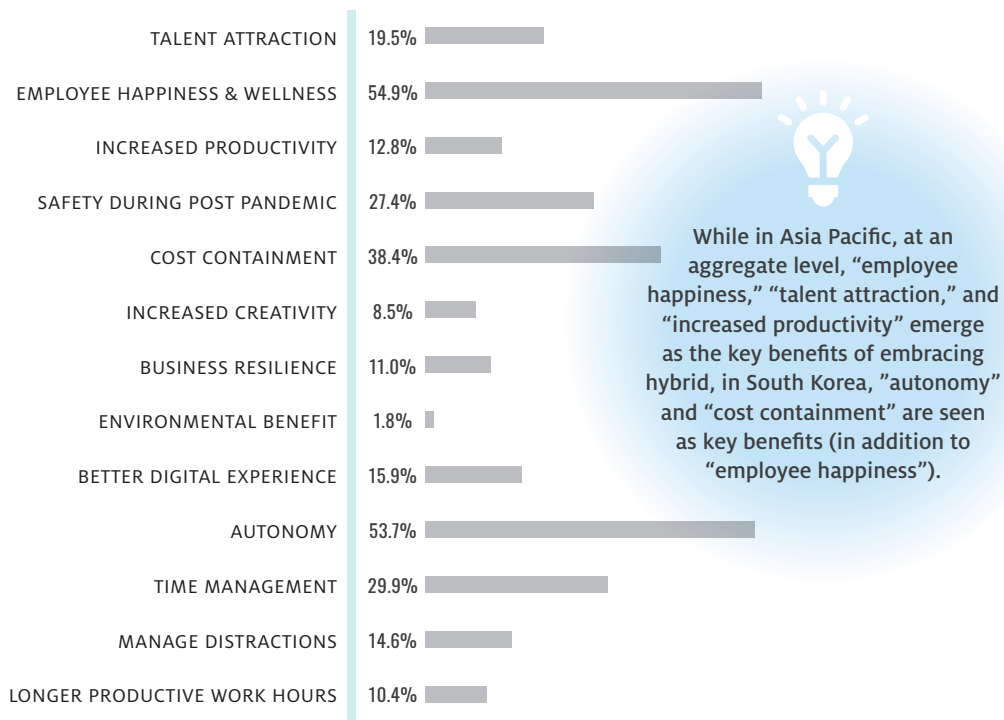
| | |
|---|---|
| TALENT ATTRACTION | 19.5% |
| EMPLOYEE HAPPINESS & WELLNESS | 54.9% |
| INCREASED PRODUCTIVITY | 12.8% |
| SAFETY DURING POST PANDEMIC | 27.4% |
| COST CONTAINMENT | 38.4% |
| INCREASED CREATIVITY | 8.5% |
| BUSINESS RESILIENCE | 11.0% |
| ENVIRONMENTAL BENEFIT | 1.8% |
| BETTER DIGITAL EXPERIENCE | 15.9% |
| AUTONOMY | 53.7% |
| TIME MANAGEMENT | 29.9% |
| MANAGE DISTRACTIONS | 14.6% |
| LONGER PRODUCTIVE WORK HOURS | 10.4% |

While in Asia Pacific, at an aggregate level, “employee happiness,” “talent attraction,” and “increased productivity” emerge as the key benefits of embracing hybrid, in South Korea, ”autonomy” and “cost containment” are seen as key benefits (in addition to “employee happiness”).